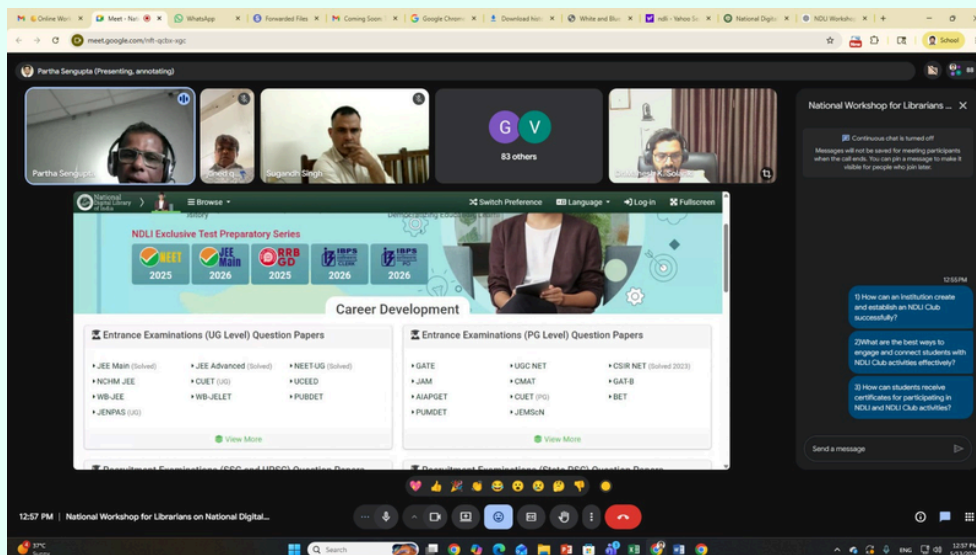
Online Work | Meet - Nati | WhatsApp | Forwarded Files | Coming Soon | Google Chrome | Download Nati | White and Blue | ndli - Yahoo Se | National Digit | NDLI Worksho | +

meet.google.com/nft-qcbx-xgc

School

Partha Sengupta (Presenting, annotating)

Partha Sengupta
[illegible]
Sugandh Singh
G V
83 others
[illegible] Solanki

National Workshop for Librarians ...

Continuous chat is turned off
Messages will not be saved for meeting participants when the call ends. You can pin a message to make it visible for people who join later.

12:55 PM

1) How can an institution create and establish an NDLI Club successfully?

2)What are the best ways to engage and connect students with NDLI Club activities effectively?

3) How can students receive certificates for participating in NDLI and NDLI Club activities?

Send a message

National Digital Library of India | Browse | Switch Preference | Language | Log-in | Fullscreen

NDLI Exclusive Test Preparatory Series

NEET 2025 | JEE Main 2026 | RRB GD 2025 | IBPS 2026 | IBPS CLERK 2026

Career Development

Entrance Examinations (UG Level) Question Papers

• JEE Main (Solved) • JEE Advanced (Solved) • NEET-UG (Solved)
• NCHM JEE • CUET (UG) • UCEED
• WB-JEE • WB-JELET • PUBDET
• JENPAS (UG)

View More

Entrance Examinations (PG Level) Question Papers

• GATE • UGC NET • CSIR NET (Solved 2023)
• JAM • CMAT • GAT-B
• AIAPGET • CUET (PG) • BET
• PUMDET • JEMScN

View More

12:57 PM | National Workshop for Librarians on National Digital...

37°C
Search
ENG 12:57